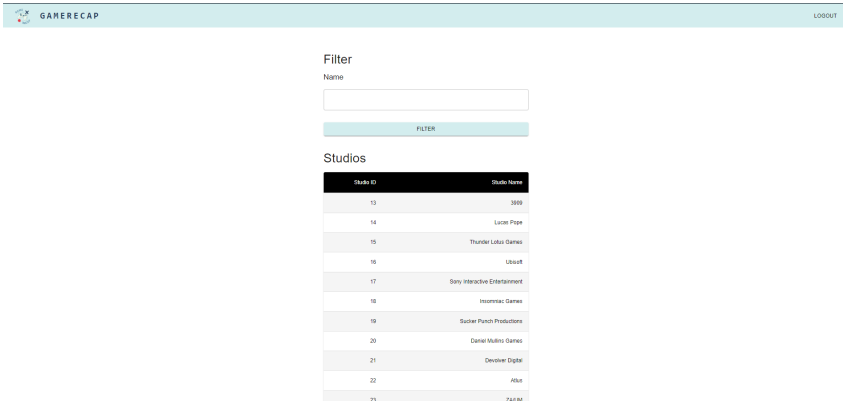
GAMERECAP

LOGOUT

Filter

Name

FILTER

Studios

| Studio ID | Studio Name |
|---|---|
| 13 | 3909 |
| 14 | Lucas Pope |
| 15 | Thunder Lotus Games |
| 16 | Ubisoft |
| 17 | Sony Interactive Entertainment |
| 18 | Insomniac Games |
| 19 | Sucker Punch Productions |
| 20 | Daniel Mullins Games |
| 21 | Devolver Digital |
| 22 | Atlus |
| 23 | ZA/UM |